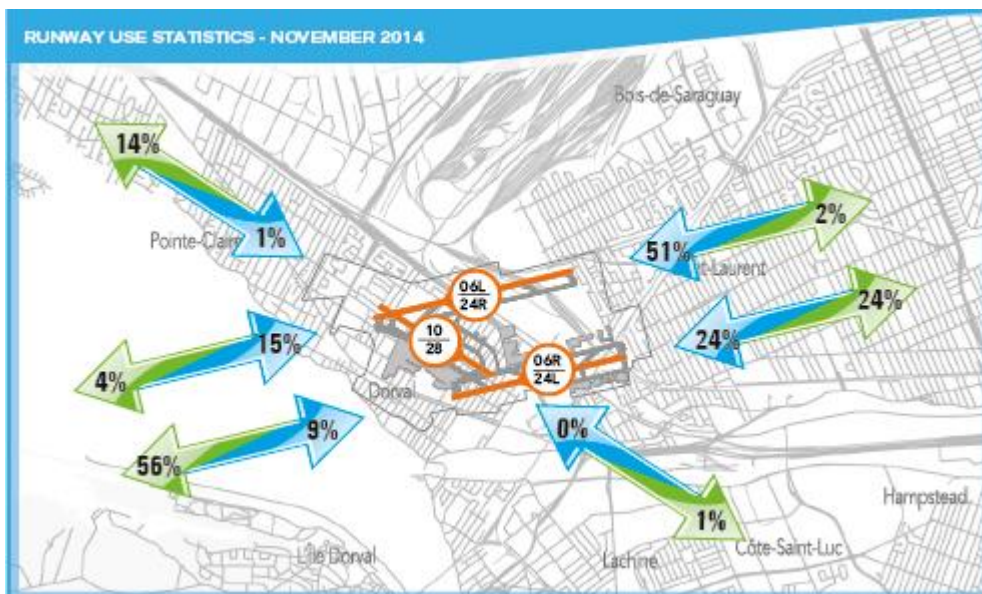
RUNWAY USE STATISTICS - NOVEMBER 2014

Bois-de-Saraguay

14%

1%

Pointe-Claire

2%

51%

-Laurent

24%

06L
24R

10
28

15%

24%

06R
24L

4%

Dorval

9%

0%

56%

Hampstead

1%

L'Île-Dorval

Lachine

Côte-Saint-Luc